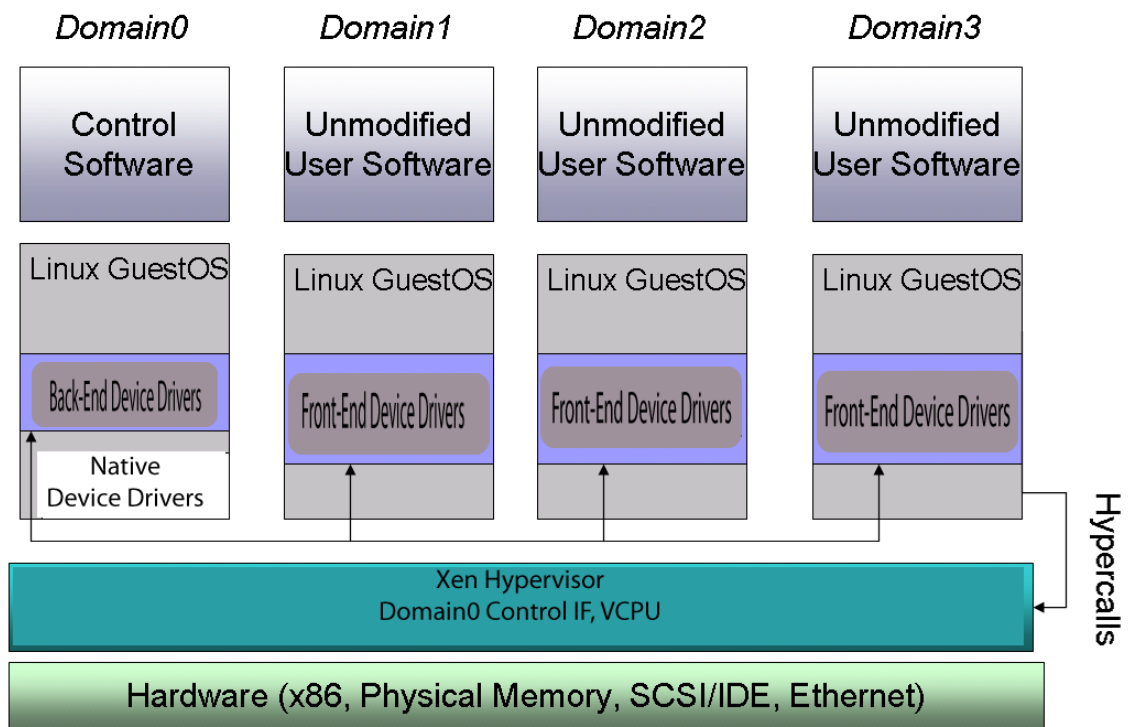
Domain0

Control Software

Linux GuestOS

Back-End Device Drivers

Native Device Drivers

Domain1

Unmodified User Software

Linux GuestOS

Front-End Device Drivers

Domain2

Unmodified User Software

Linux GuestOS

Front-End Device Drivers

Domain3

Unmodified User Software

Linux GuestOS

Front-End Device Drivers

Hypercalls

Xen Hypervisor
Domain0 Control IF, VCPU

Hardware (x86, Physical Memory, SCSI/IDE, Ethernet)